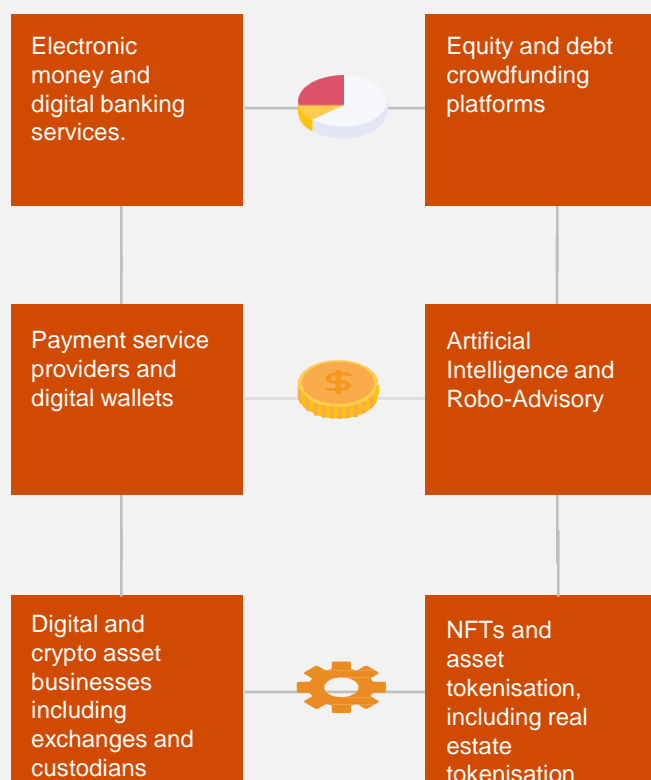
Electronic money and digital banking services.

Equity and debt crowdfunding platforms

Payment service providers and digital wallets

$

Artificial Intelligence and Robo-Advisory

Digital and crypto asset businesses including exchanges and custodians

NFTs and asset tokenisation, including real estate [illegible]